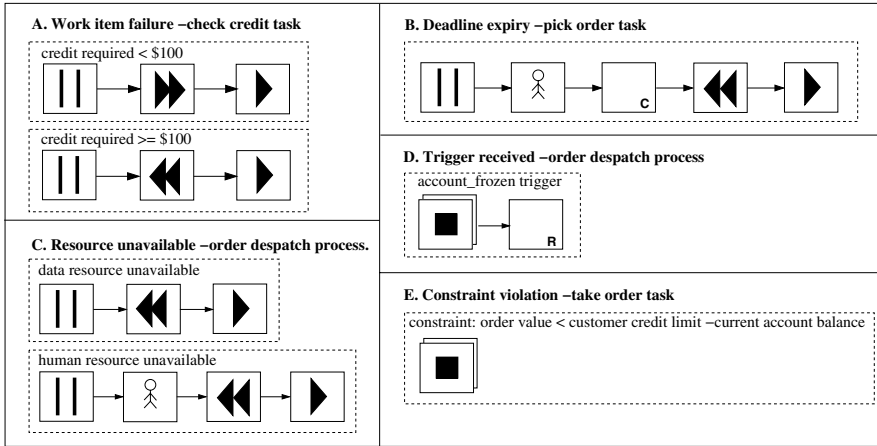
A. Work item failure −check credit task

credit required < \$100

credit required >= \$100

B. Deadline expiry −pick order task

C

C. Resource unavailable −order despatch process.

data resource unavailable

human resource unavailable

D. Trigger received −order despatch process

account_frozen trigger

R

E. Constraint violation −take order task

constraint: order value < customer credit limit −current account balance